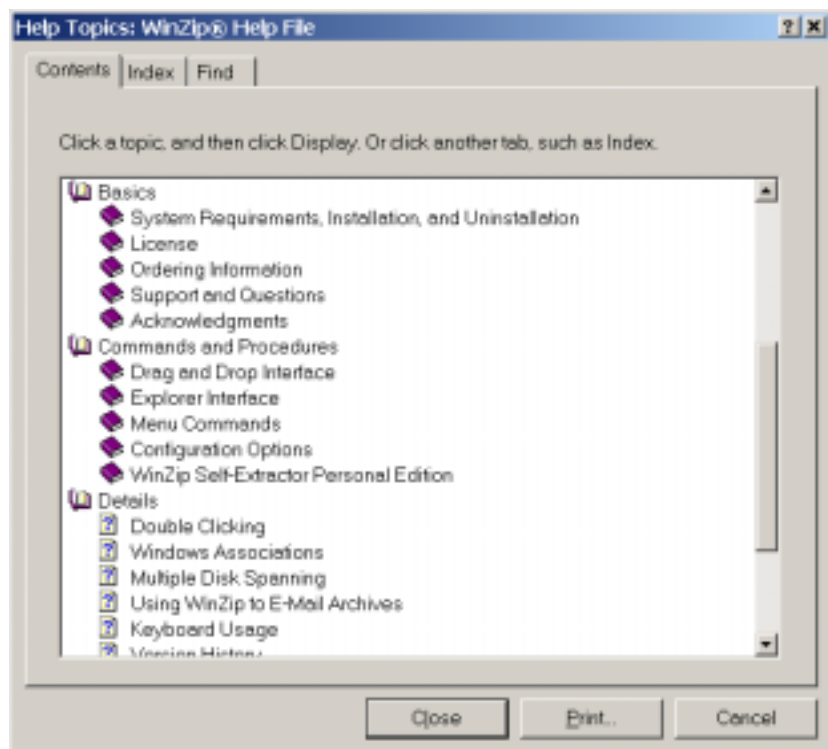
Help Topics: WinZip® Help File

? ×

Contents | Index | Find

Click a topic, and then click Display. Or click another tab, such as Index.

Basics
System Requirements, Installation, and Uninstallation
License
Ordering Information
Support and Questions
Acknowledgments
Commands and Procedures
Drag and Drop Interface
Explorer Interface
Menu Commands
Configuration Options
WinZip Self-Extractor Personal Edition
Details
Double Clicking
Windows Associations
Multiple Disk Spanning
Using WinZip to E-Mail Archives
Keyboard Usage
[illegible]

Close | Print... | Cancel